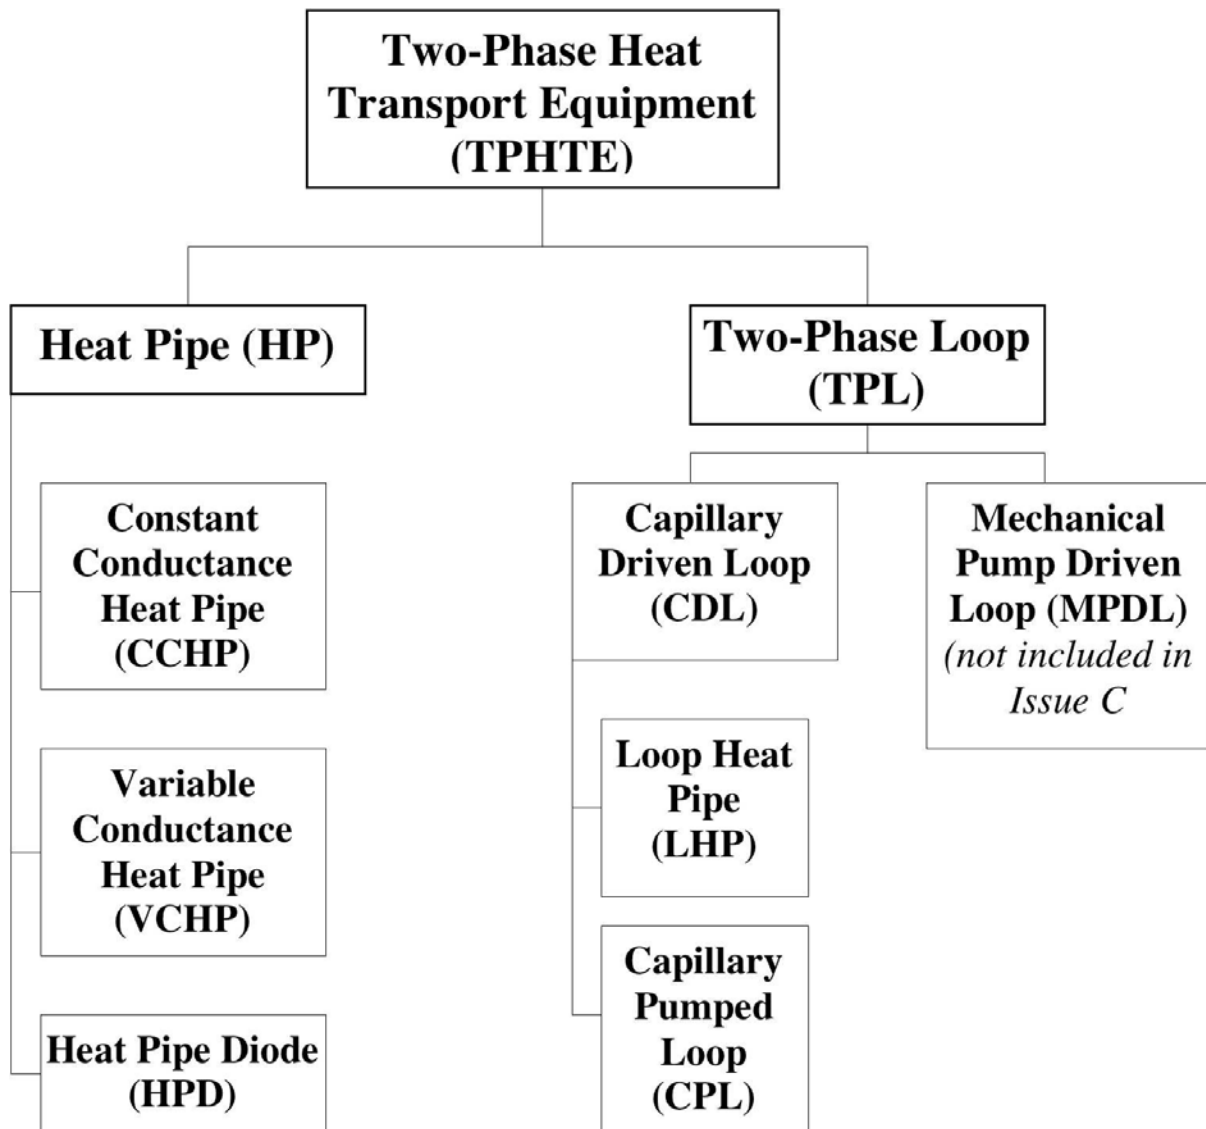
Two-Phase Heat Transport Equipment (TPHTE)

Heat Pipe (HP)

Two-Phase Loop (TPL)

Constant Conductance Heat Pipe (CCHP)

Variable Conductance Heat Pipe (VCHP)

Heat Pipe Diode (HPD)

Capillary Driven Loop (CDL)

Mechanical Pump Driven Loop (MPDL) (not included in Issue C

Loop Heat Pipe (LHP)

Capillary Pumped Loop (CPL)